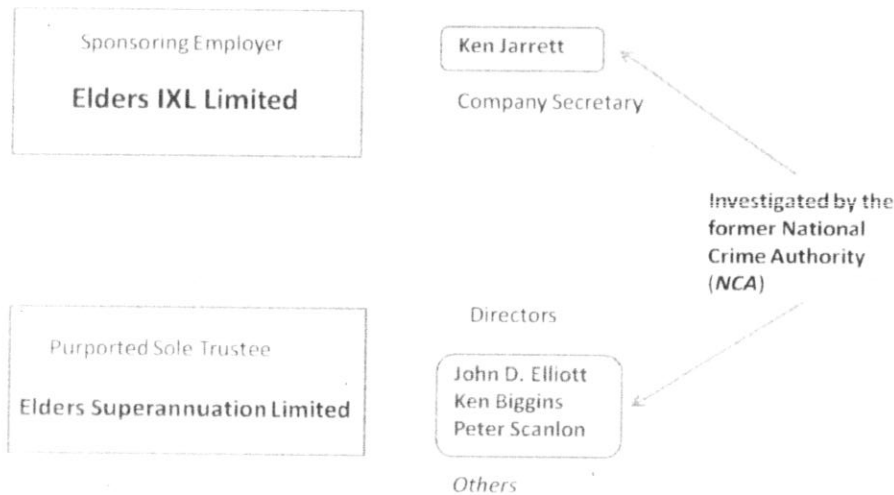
Sponsoring Employer

Elders IXL Limited

Ken Jarrett

Company Secretary

Investigated by the former National Crime Authority (*NCA*)

Directors

Purported Sole Trustee

Elders Superannuation Limited

John D. Elliott
Ken Biggins
Peter Scanlon

*Others*